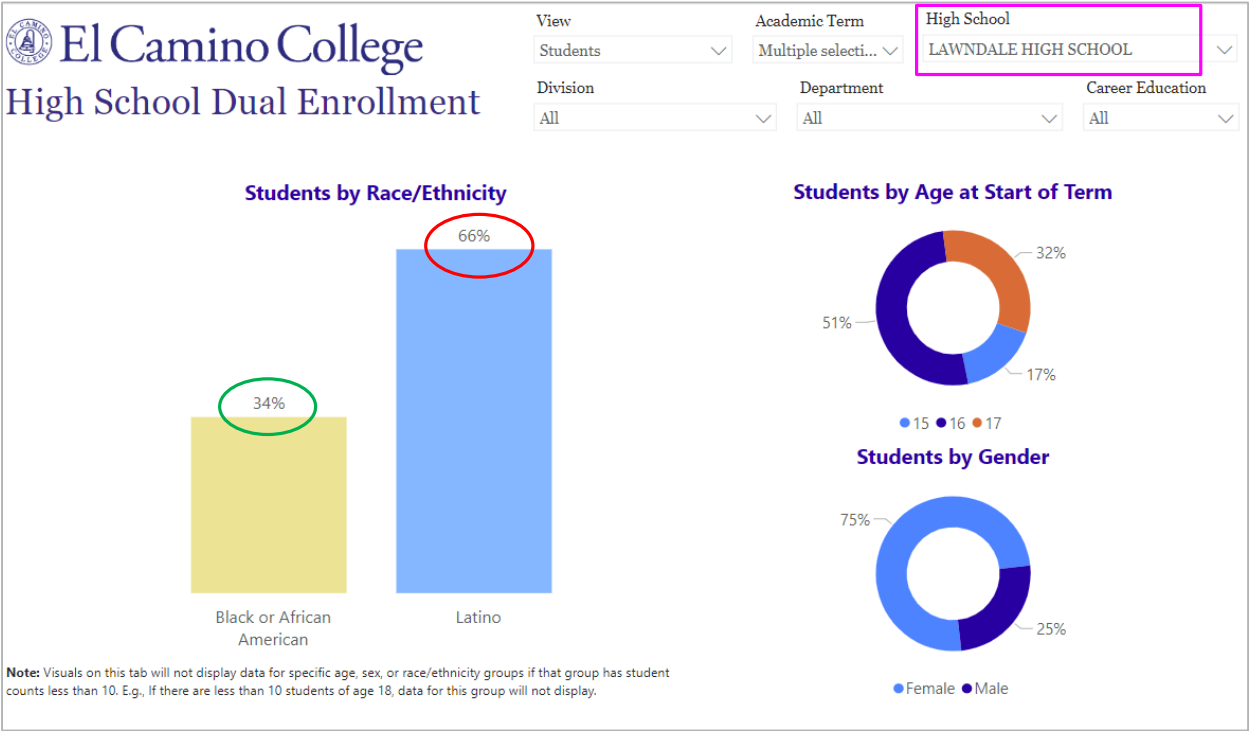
EL CAMINO COLLEGE
El Camino College
High School Dual Enrollment

View
Students

Academic Term
Multiple selecti...

High School
LAWNDALE HIGH SCHOOL

Division
All

Department
All

Career Education
All

Students by Race/Ethnicity

66%

34%

Black or African American

Latino

Students by Age at Start of Term

32%

51%

17%

15 16 17

Students by Gender

75%

25%

Female Male

**Note:** Visuals on this tab will not display data for specific age, sex, or race/ethnicity groups if that group has student counts less than 10. E.g., If there are less than 10 students of age 18, data for this group will not display.